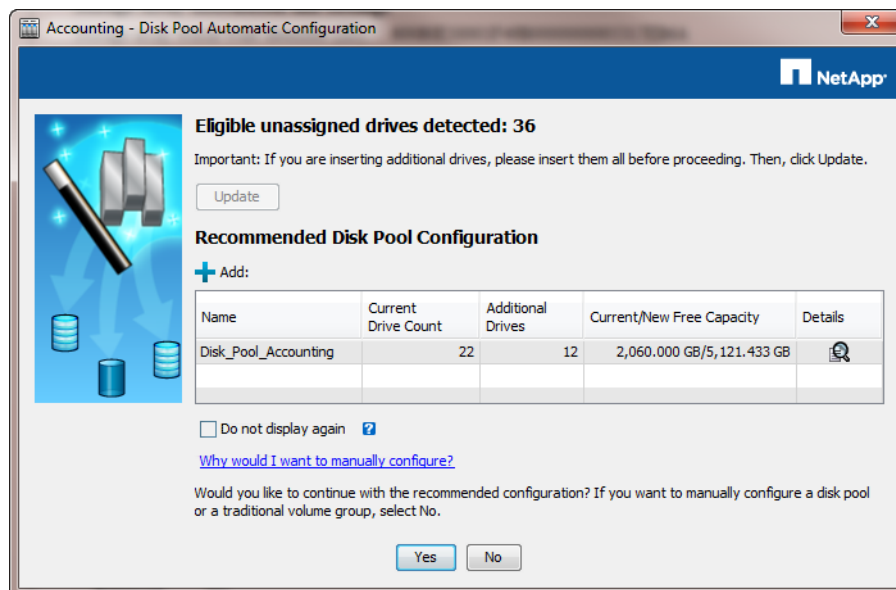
Accounting - Disk Pool Automatic Configuration

NetApp

Eligible unassigned drives detected: 36

Important: If you are inserting additional drives, please insert them all before proceeding. Then, click Update.

Update

Recommended Disk Pool Configuration

Add:

| Name | Current Drive Count | Additional Drives | Current/New Free Capacity | Details |
|---|---|---|---|---|
| Disk_Pool_Accounting | 22 | 12 | 2,060.000 GB/5,121.433 GB | |
| | | | | |

Do not display again ?

Why would I want to manually configure?

Would you like to continue with the recommended configuration? If you want to manually configure a disk pool or a traditional volume group, select No.

Yes No